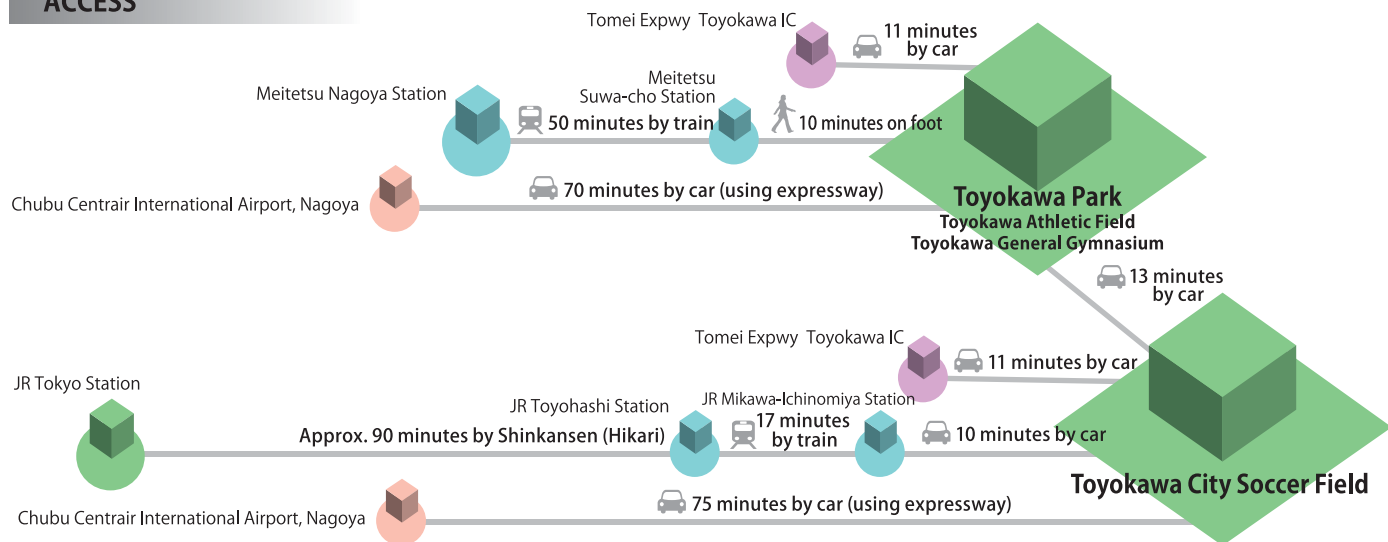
ACCESS

Tomei Expwy Toyokawa IC

11 minutes by car

Meitetsu Nagoya Station

Meitetsu Suwa-cho Station

50 minutes by train

10 minutes on foot

Chubu Centrair International Airport, Nagoya

70 minutes by car (using expressway)

Toyokawa Park
Toyokawa Athletic Field
Toyokawa General Gymnasium

13 minutes by car

Tomei Expwy Toyokawa IC

11 minutes by car

JR Tokyo Station

JR Toyohashi Station

JR Mikawa-Ichinomiya Station

Approx. 90 minutes by Shinkansen (Hikari)

17 minutes by train

10 minutes by car

Toyokawa City Soccer Field

Chubu Centrair International Airport, Nagoya

75 minutes by car (using expressway)